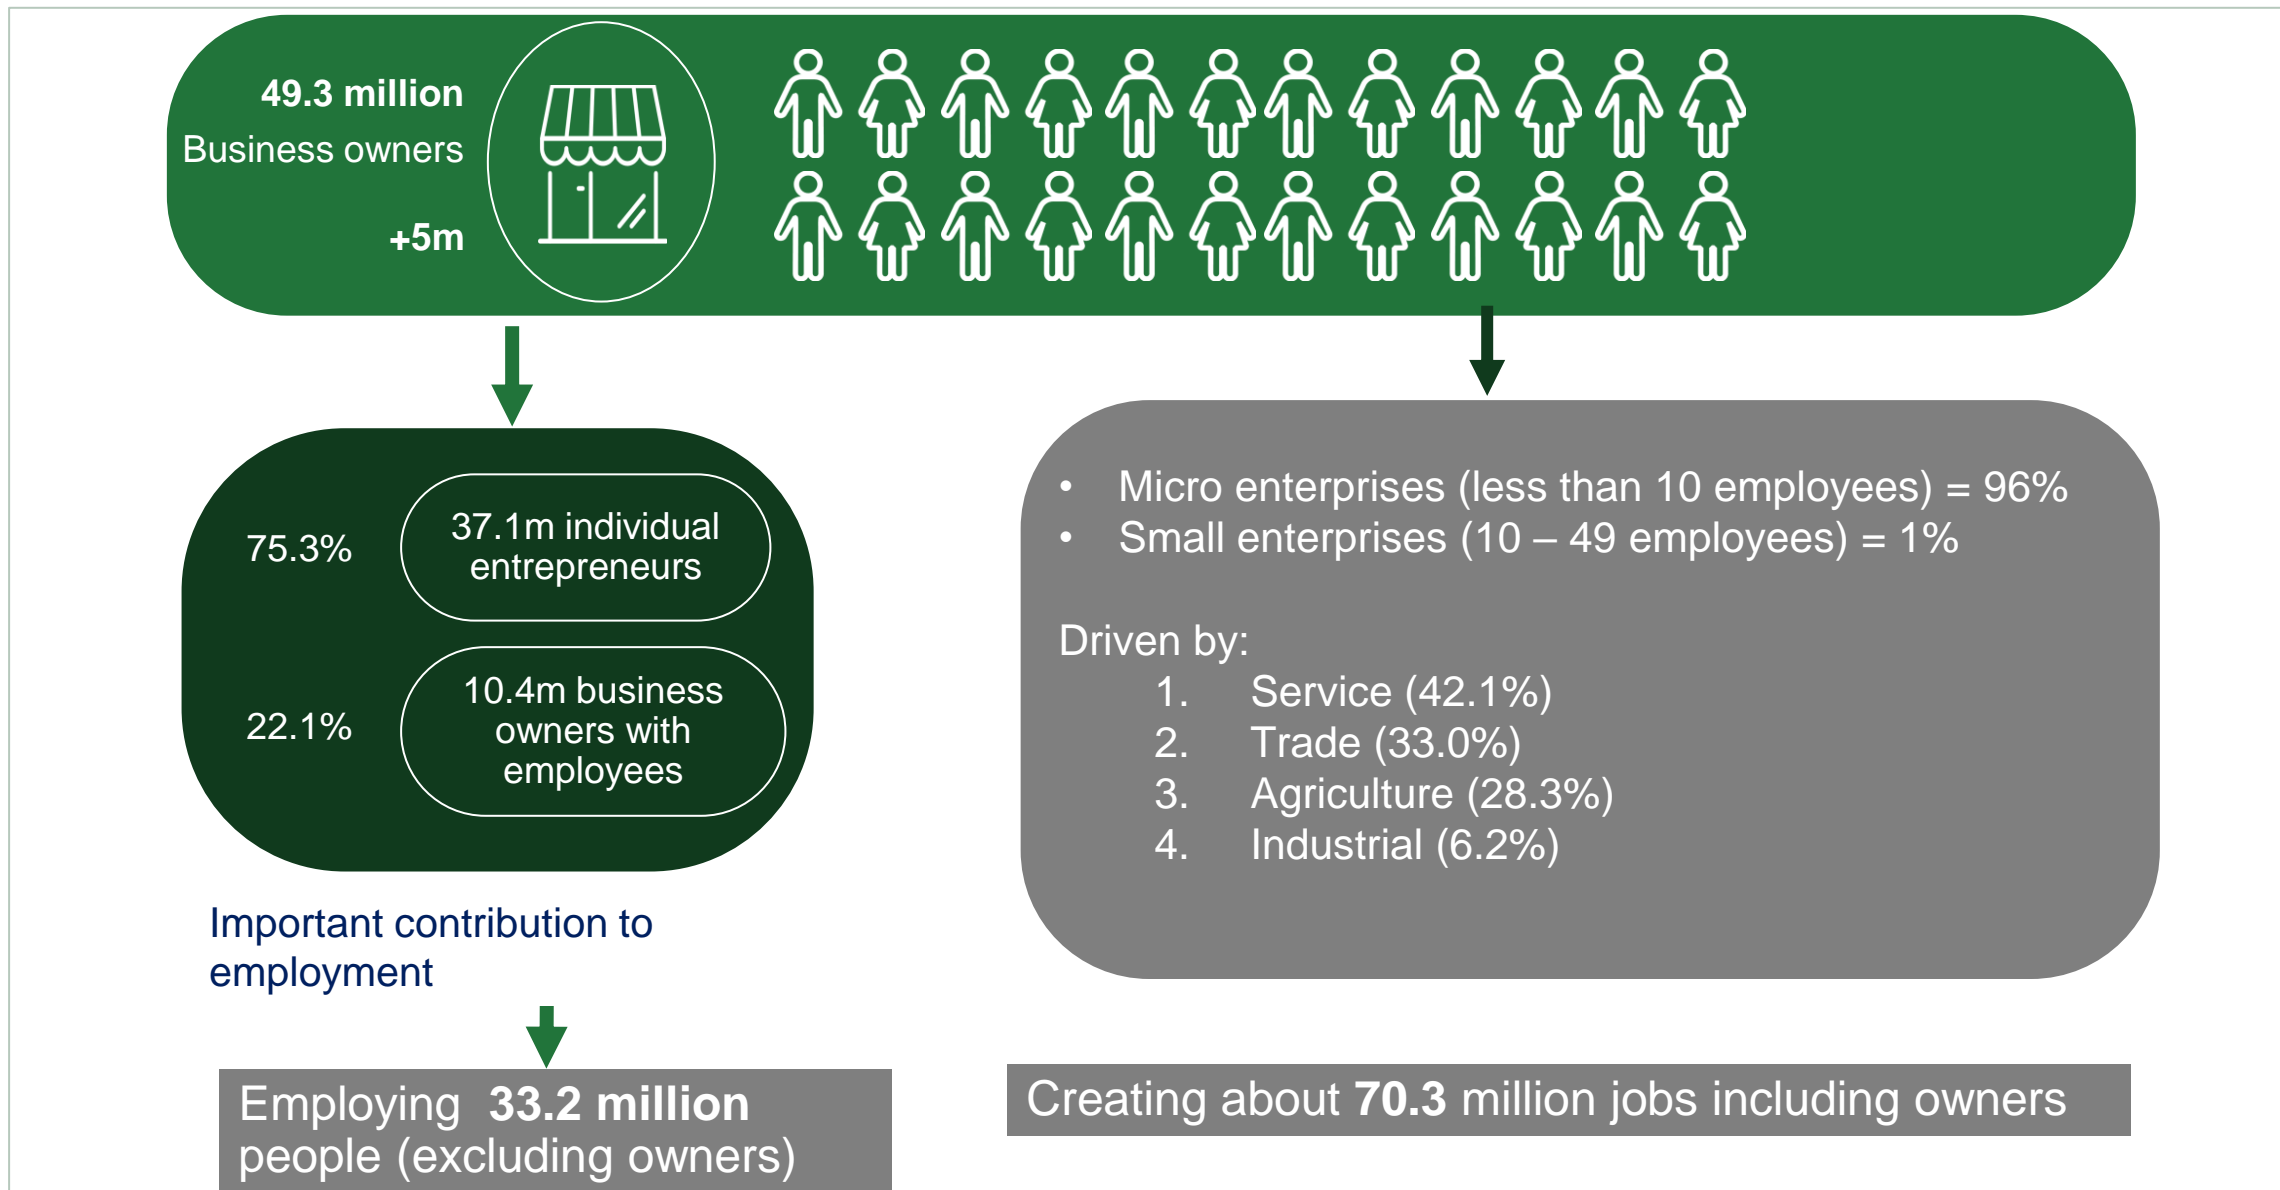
49.3 million
Business owners
+5m

75.3%
37.1m individual entrepreneurs

22.1%
10.4m business owners with employees

Important contribution to employment

Employing **33.2 million** people (excluding owners)

• Micro enterprises (less than 10 employees) = 96%
• Small enterprises (10 – 49 employees) = 1%

Driven by:
1. Service (42.1%)
2. Trade (33.0%)
3. Agriculture (28.3%)
4. Industrial (6.2%)

Creating about **70.3** million jobs including owners